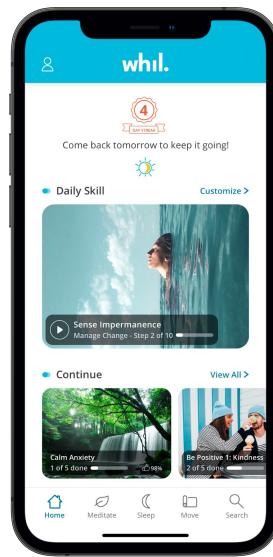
whil.

4
DAY STREAK

Come back tomorrow to keep it going!

Daily Skill
Customize >

Sense Impermanence
Manage Change - Step 2 of 10

Continue
View All >

Calm Anxiety
1 of 5 done
98%

Be Positive 1: Kindness
2 of 5 done

Home
Meditate
Sleep
Move
Search